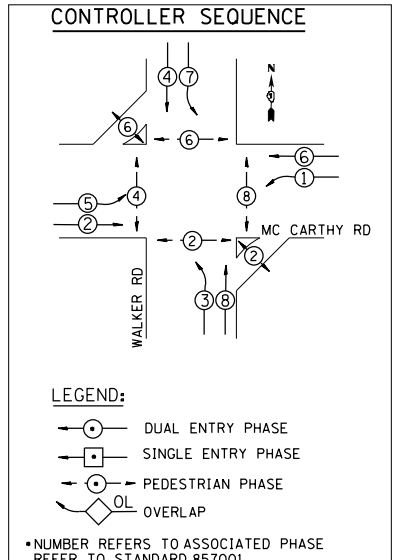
CONTROLLER SEQUENCE

N

4 7

6

6

6

1

5

4

8

2

MC CARTHY RD

2

2

3 8

WALKER RD

LEGEND:

DUAL ENTRY PHASE

SINGLE ENTRY PHASE

PEDESTRIAN PHASE

OL OVERLAP

• NUMBER REFERS TO ASSOCIATED PHASE REFER TO STANDARD 857001